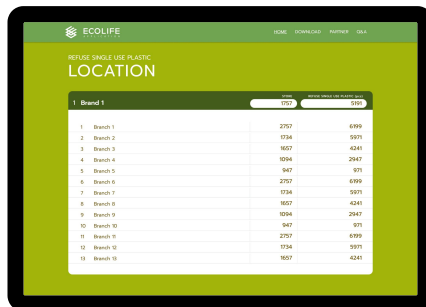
ECOLIFE

HOME DOWNLOAD PARTNER Q&A

REFUSE SINGLE USE PLASTIC
LOCATION

| | | STORE | REFUSE SINGLE USE PLASTIC (pcs) |
|---|---|---|---|
| 1 | Brand 1 | 1757 | 5191 |
| 1 | Branch 1 | 2757 | 6199 |
| 2 | Branch 2 | 1734 | 5971 |
| 3 | Branch 3 | 1657 | 4241 |
| 4 | Branch 4 | 1094 | 2947 |
| 5 | Branch 5 | 947 | 971 |
| 6 | Branch 6 | 2757 | 6199 |
| 7 | Branch 7 | 1734 | 5971 |
| 8 | Branch 8 | 1657 | 4241 |
| 9 | Branch 9 | 1094 | 2947 |
| 10 | Branch 10 | 947 | 971 |
| 11 | Branch 11 | 2757 | 6199 |
| 12 | Branch 12 | 1734 | 5971 |
| 13 | Branch 13 | 1657 | 4241 |